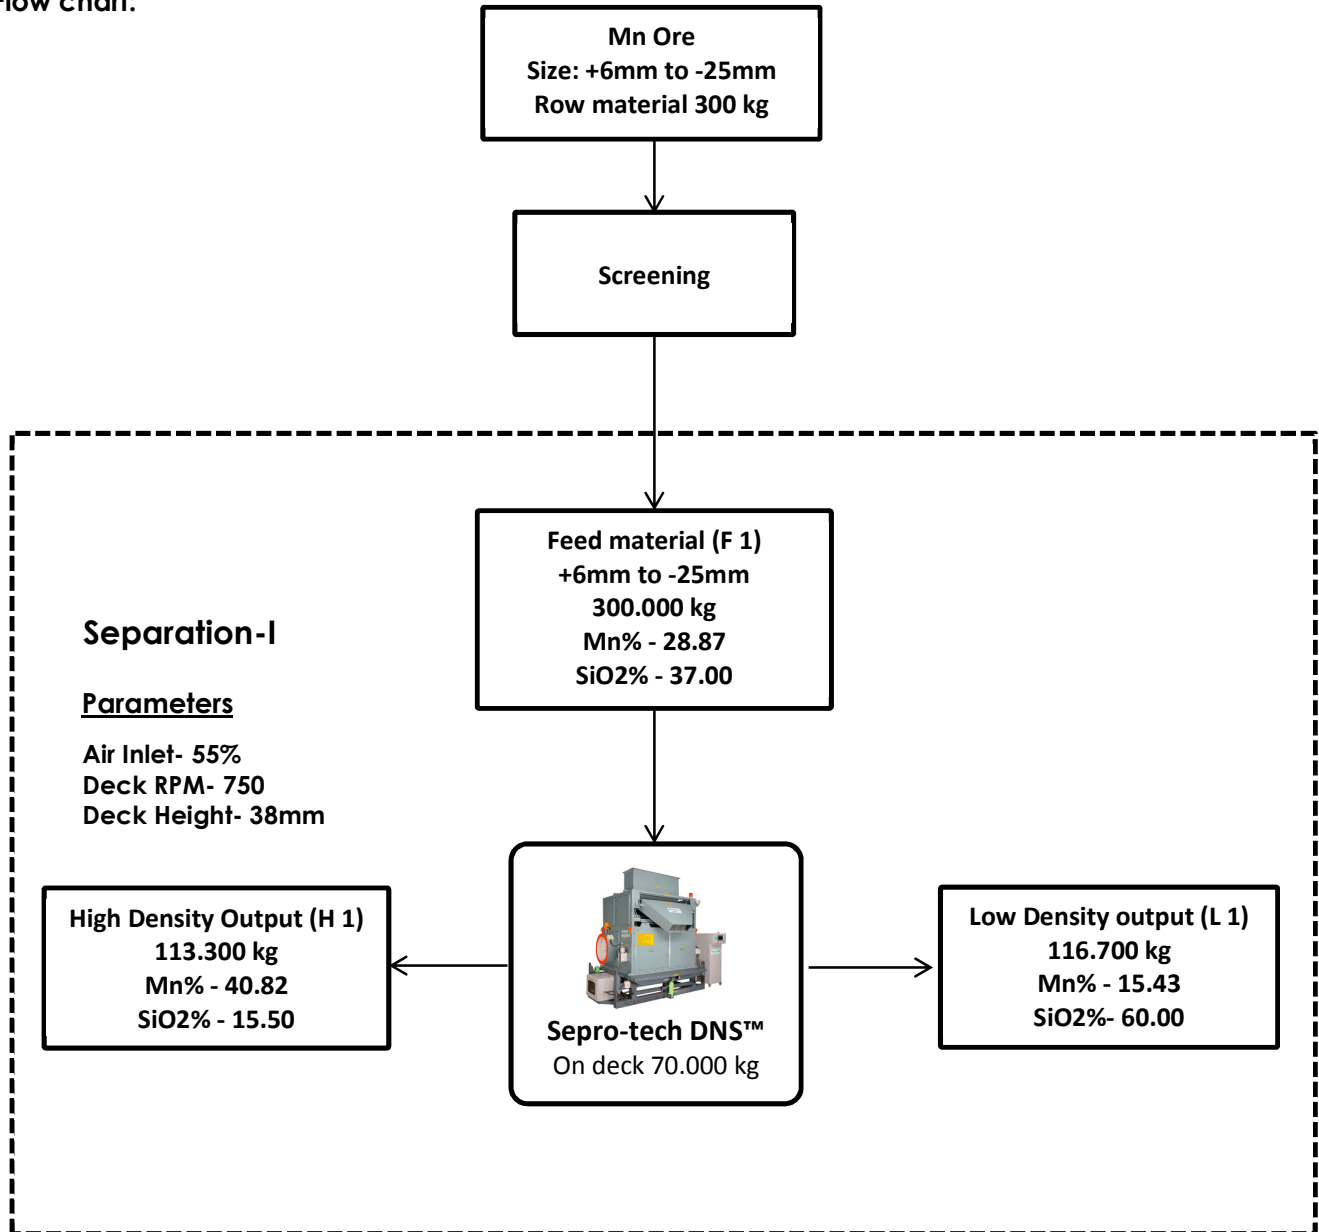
Flow chart:

Mn Ore
Size: +6mm to -25mm
Row material 300 kg

Screening

Feed material (F 1)
+6mm to -25mm
300.000 kg
Mn% - 28.87
SiO2% - 37.00

Separation-I

Parameters

Air Inlet- 55%
Deck RPM- 750
Deck Height- 38mm

High Density Output (H 1)
113.300 kg
Mn% - 40.82
SiO2% - 15.50

Sepro-tech DNS™
On deck 70.000 kg

Low Density output (L 1)
116.700 kg
Mn% - 15.43
SiO2%- 60.00